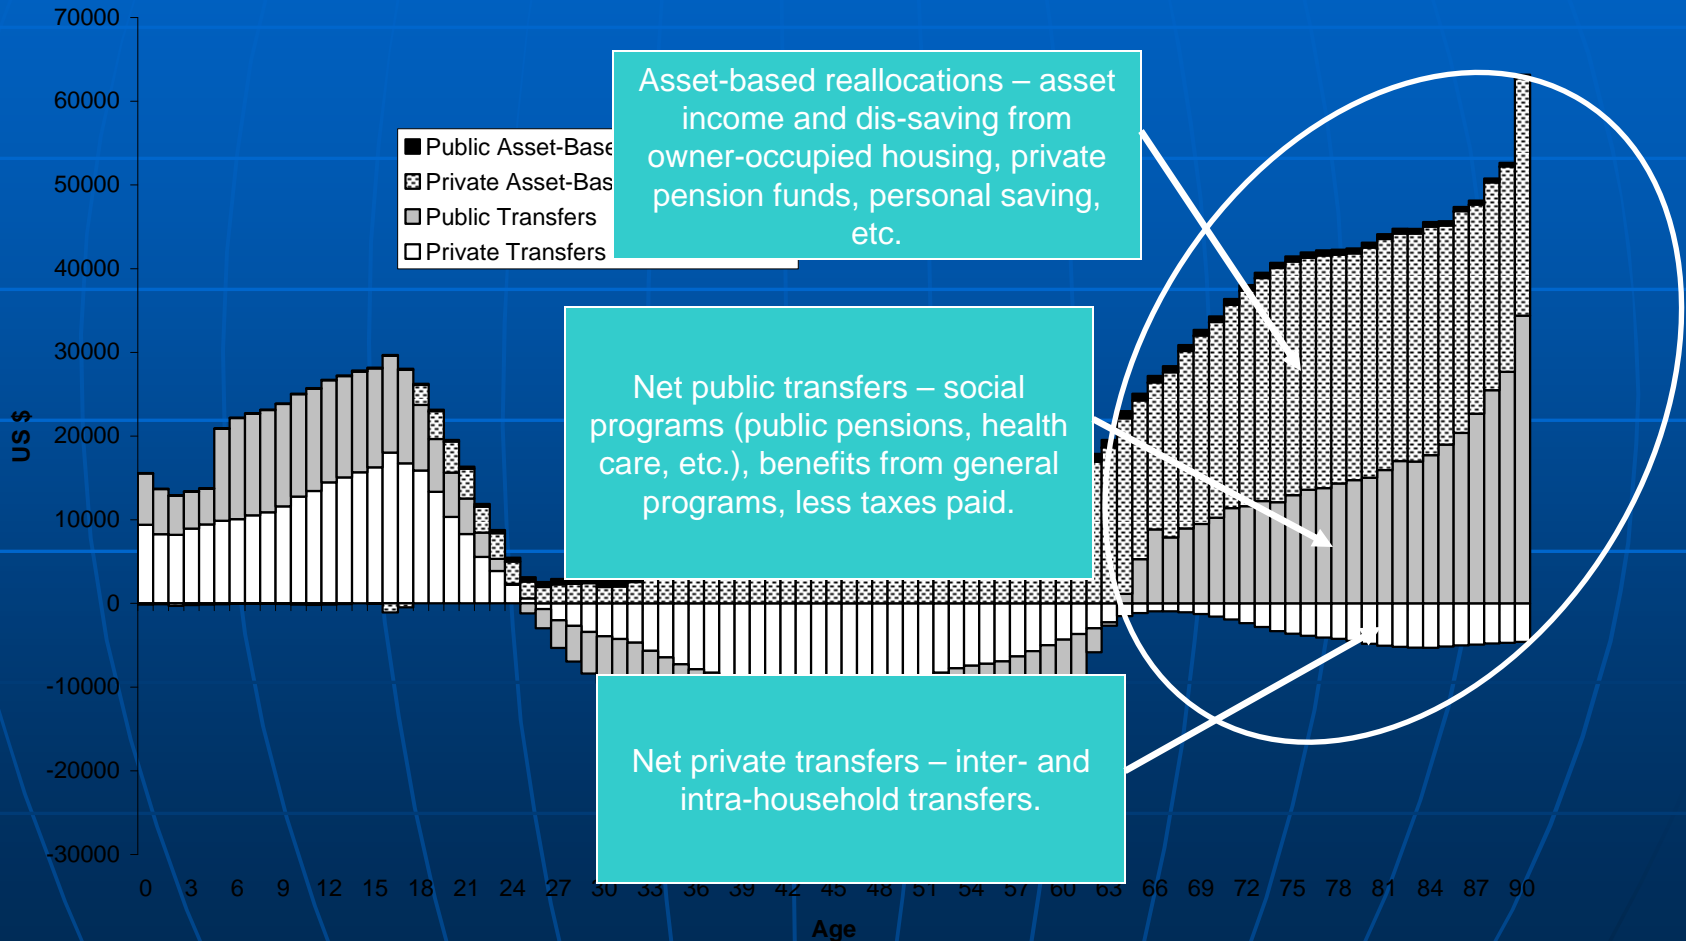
70000
60000
50000
40000
30000
20000
10000
0
-10000
-20000
-30000

US $

Public Asset-Base
Private Asset-Bas
Public Transfers
Private Transfers

Asset-based reallocations – asset income and dis-saving from owner-occupied housing, private pension funds, personal saving, etc.

Net public transfers – social programs (public pensions, health care, etc.), benefits from general programs, less taxes paid.

Net private transfers – inter- and intra-household transfers.

0 3 6 9 12 15 18 21 24 27 30 33 36 39 42 45 48 51 54 57 60 63 66 69 72 75 78 81 84 87 90

Age